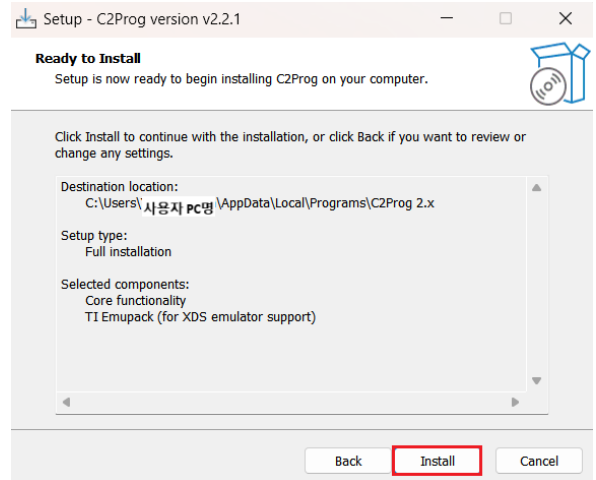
Setup - C2Prog version v2.2.1

Ready to Install
Setup is now ready to begin installing C2Prog on your computer.

Click Install to continue with the installation, or click Back if you want to review or change any settings.

Destination location:
C:\Users\사용자 PC명\AppData\Local\Programs\C2Prog 2.x

Setup type:
Full installation

Selected components:
Core functionality
TI Emupack (for XDS emulator support)

Back
Install
Cancel